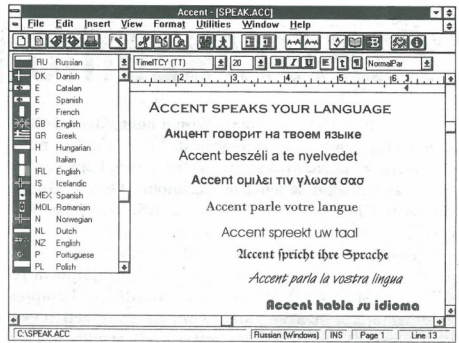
Accent - [SPEAK.ACC]

File Edit Insert View Format Utilities Window Help

RU Russian

TimeITCY (TT) 20 NormalPar

DK Danish
E Catalan
E Spanish
F French
GB English
GR Greek
H Hungarian
I Italian
IRL English
IS Icelandic
MEX Spanish
MOL Romanian
N Norwegian
NL Dutch
NZ English
P Portuguese
PL Polish

ACCENT SPEAKS YOUR LANGUAGE

Акцент говорит на твоем языке

Accent beszéli a te nyelvedet

Accent ομιλει τιν γλωσσα σασ

Accent parle votre langue

Accent spreekt uw taal

Accent spricht ihre Sprache

Accent parla la vostra lingua

Accent habla su idioma

C:\SPEAK.ACC Russian (Windows) INS Page 1 Line 13